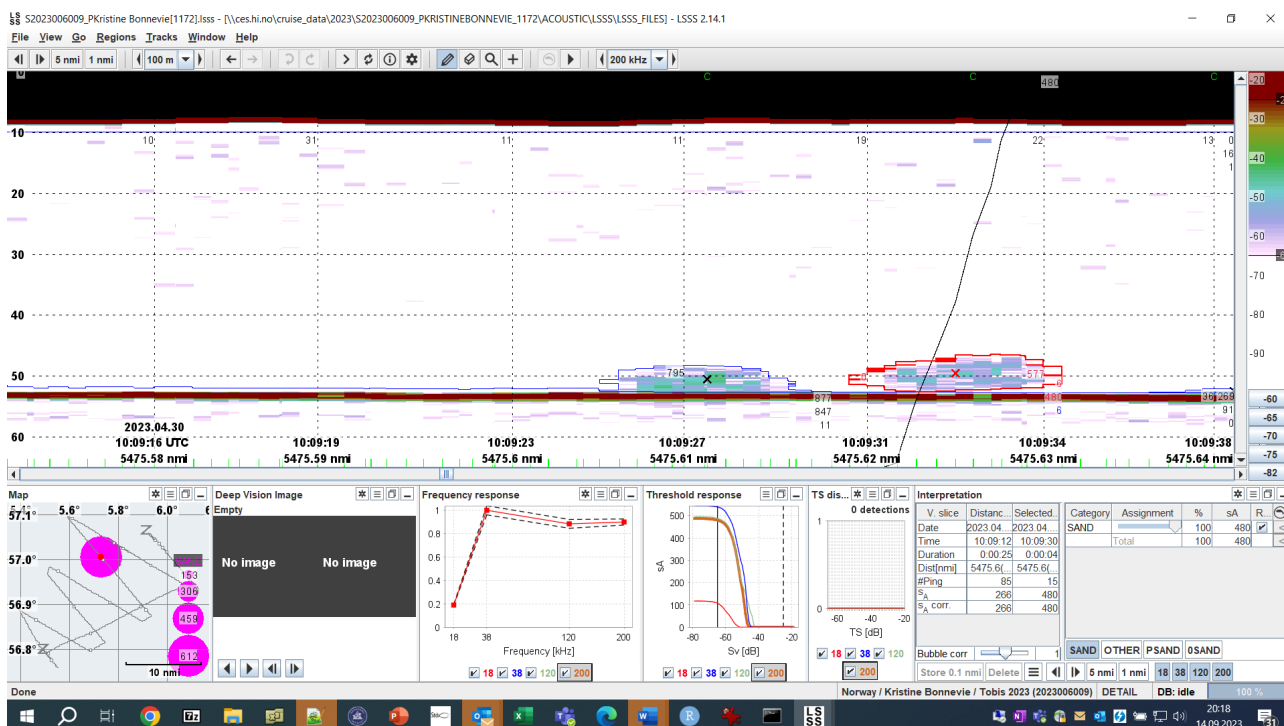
S2023006009_PKristine Bonnevie[1172].lsss - [\\ces.hi.no\cruise_data\2023\S2023006009_PKRISTINEBONNEVIE_1172\ACOUSTIC\LSSS\LSSS_FILES] - LSSS 2.14.1

File View Go Regions Tracks Window Help

5 nmi 1 nmi 100 m 200 kHz

C C C 480

10 20 30 40 50 60

10 31 11 11 19 22 13

16 1

795 577 0 6 877 847 11 480 6 36 269 91 0

2023.04.30
10:09:16 UTC 10:09:19 10:09:23 10:09:27 10:09:31 10:09:34 10:09:38
5475.58 nmi 5475.59 nmi 5475.6 nmi 5475.61 nmi 5475.62 nmi 5475.63 nmi 5475.64 nmi

-20 -30 -40 -50 -60 -70 -80 -90 -60 -65 -70 -75 -82

Map
5.6° 5.8° 6.0°
57.1° 57.0° 56.9° 56.8°
153 306 459 612
10 nmi

Deep Vision Image
Empty
No image No image

Frequency response
1 0.8 0.6 0.4 0.2 0
18 38 120 200
Frequency [kHz]
18 38 120 200

Threshold response
500 400 300 200 100 0
sA
-80 -60 -40 -20
Sv [dB]
18 38 120 200

TS dis...
0 detections
1 0
-60 -40 -20
TS [dB]
18 38 120 200

Interpretation
| V. slice | Distanc... | Selected... |
|---|---|---|
| Date | 2023.04... | 2023.04... |
| Time | 10:09:12 | 10:09:30 |
| Duration | 0:00:25 | 0:00:04 |
| Dist[nmi] | 5475.6(... | 5475.6(... |
| #Ping | 85 | 15 |
| $S_A$ | 266 | 480 |
| $S_A$ corr. | 266 | 480 |

| Category | Assignment | % | sA | R... |
|---|---|---|---|---|
| SAND | | 100 | 480 | |
| | Total | 100 | 480 | |

Bubble corr 1
Store 0.1 nmi Delete 5 nmi 1 nmi 18 38 120 200
SAND OTHER PSAND 0SAND

Done
Norway / Kristine Bonnevie / Tobis 2023 (2023006009) DETAIL DB: idle 100 %

20:18
14.09.2023